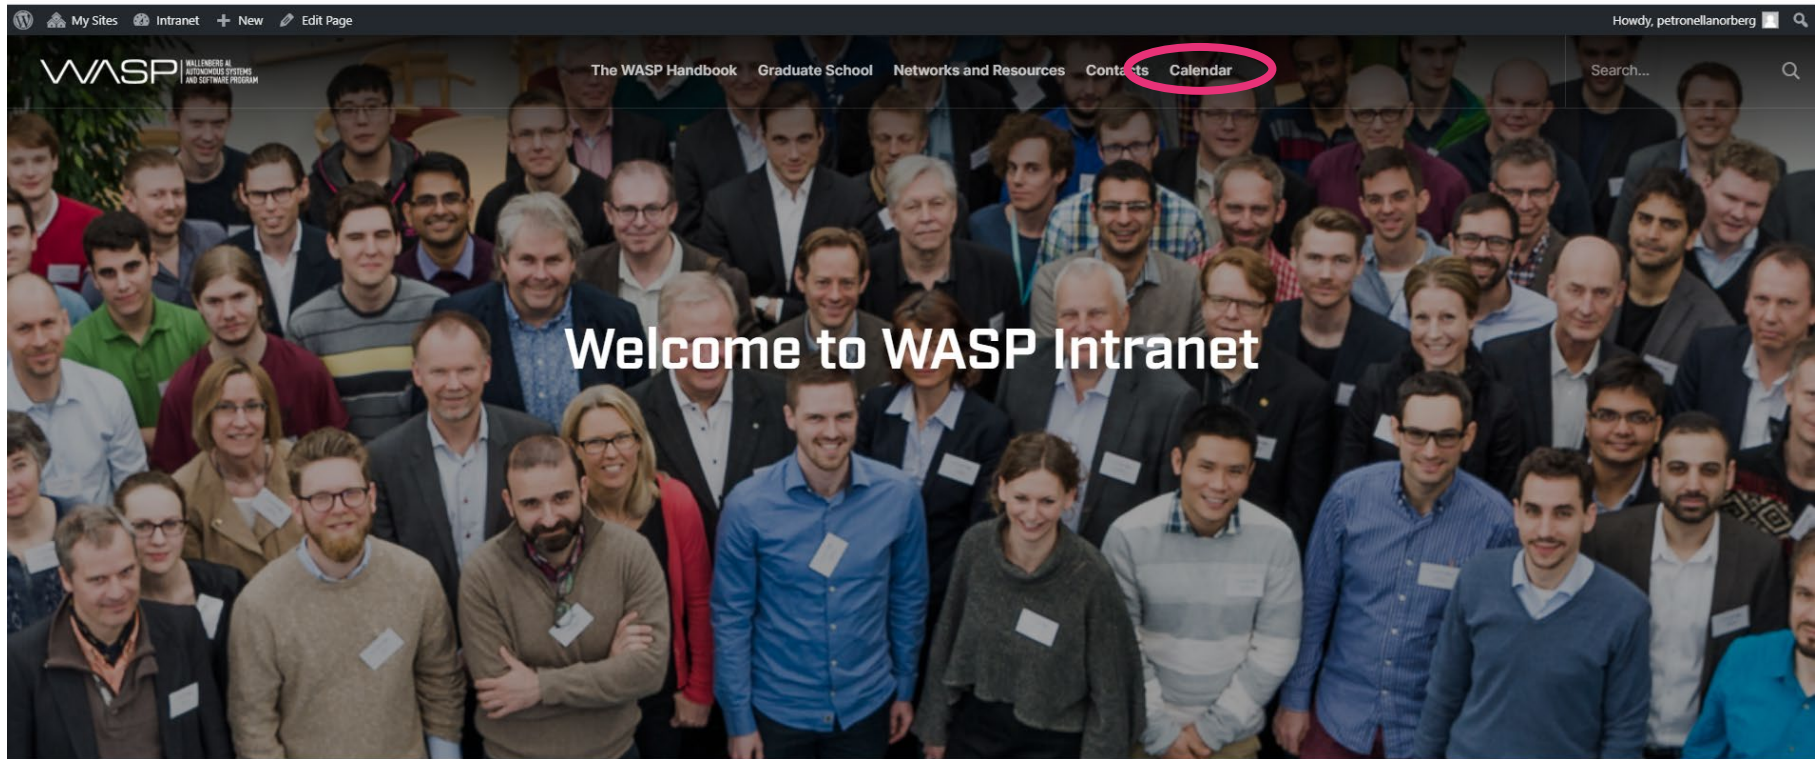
My Sites Intranet + New Edit Page

Howdy, petronellanorberg

WASP WALLENBERG AI AUTONOMOUS SYSTEMS AND SOFTWARE PROGRAM

The WASP Handbook Graduate School Networks and Resources Conta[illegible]ts Calendar

Search...

Welcome to WASP Intranet